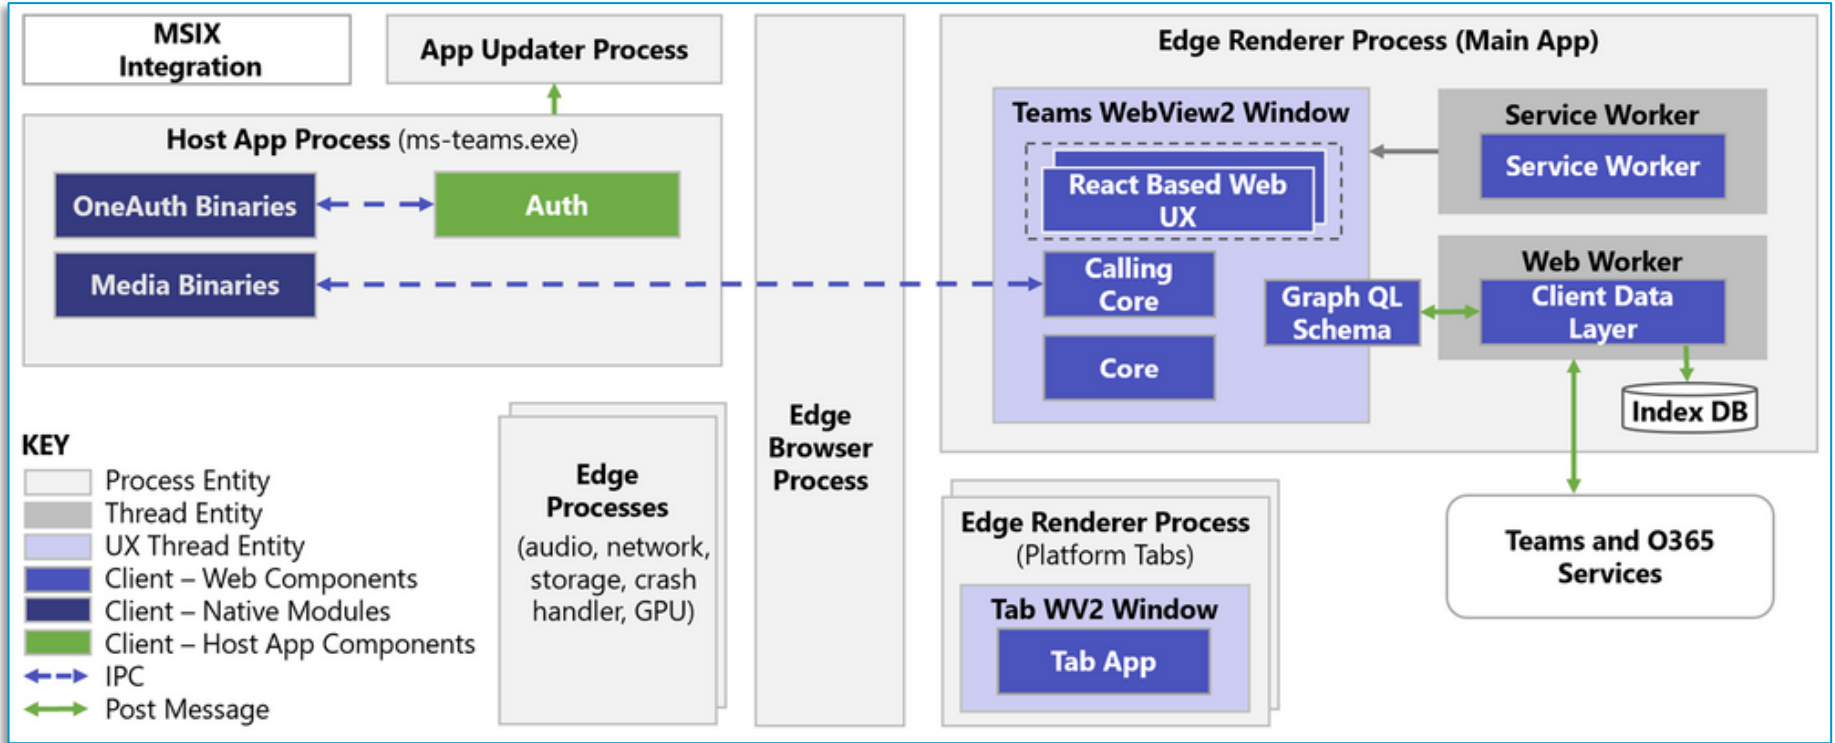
MSIX Integration

App Updater Process

Host App Process (ms-teams.exe)

OneAuth Binaries

Auth

Media Binaries

Edge Browser Process

Edge Renderer Process (Main App)

Teams WebView2 Window

React Based Web UX

Calling Core

Core

Graph QL Schema

Service Worker

Service Worker

Web Worker

Client Data Layer

Index DB

KEY

Process Entity
Thread Entity
UX Thread Entity
Client – Web Components
Client – Native Modules
Client – Host App Components
IPC
Post Message

Edge Processes
(audio, network, storage, crash handler, GPU)

Edge Renderer Process
(Platform Tabs)

Tab WV2 Window

Tab App

Teams and O365 Services